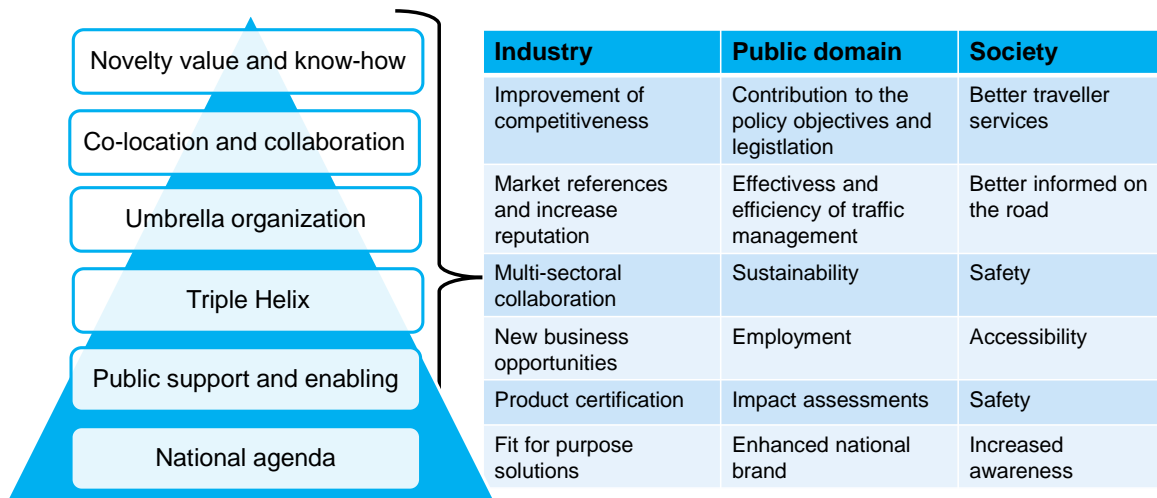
Novelty value and know-how

Co-location and collaboration

Umbrella organization

Triple Helix

Public support and enabling

National agenda

| Industry | Public domain | Society |
|---|---|---|
| Improvement of competitiveness | Contribution to the policy objectives and legistlation | Better traveller services |
| Market references and increase reputation | Effectivess and efficiency of traffic management | Better informed on the road |
| Multi-sectoral collaboration | Sustainability | Safety |
| New business opportunities | Employment | Accessibility |
| Product certification | Impact assessments | Safety |
| Fit for purpose solutions | Enhanced national brand | Increased awareness |